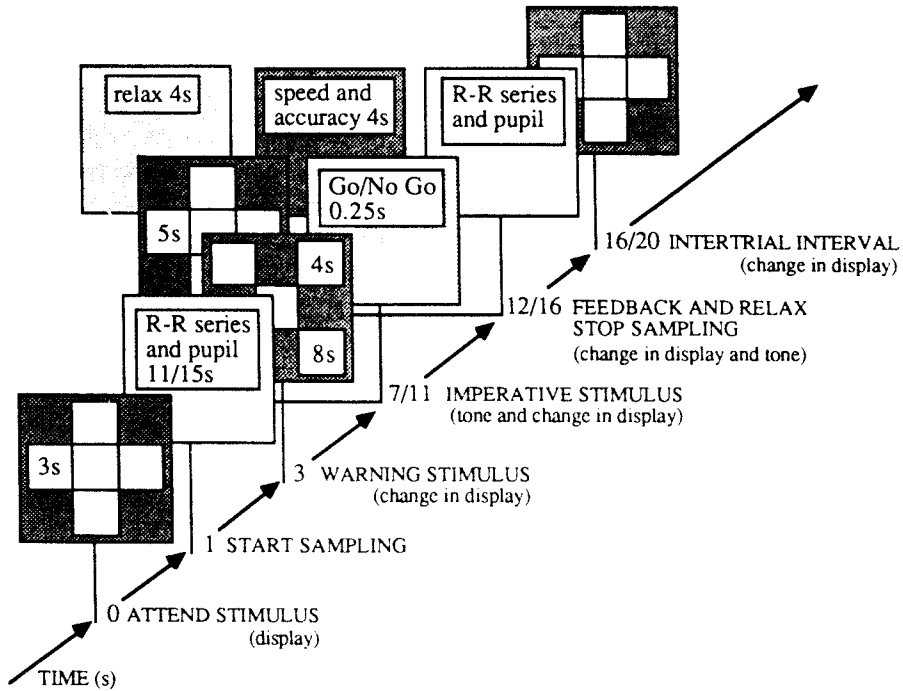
relax 4s

speed and accuracy 4s

R-R series and pupil

Go/No Go 0.25s

5s

4s

8s

R-R series and pupil 11/15s

3s

16/20 INTERTRIAL INTERVAL
(change in display)

12/16 FEEDBACK AND RELAX STOP SAMPLING
(change in display and tone)

7/11 IMPERATIVE STIMULUS
(tone and change in display)

3 WARNING STIMULUS
(change in display)

1 START SAMPLING

0 ATTEND STIMULUS
(display)

TIME (s)